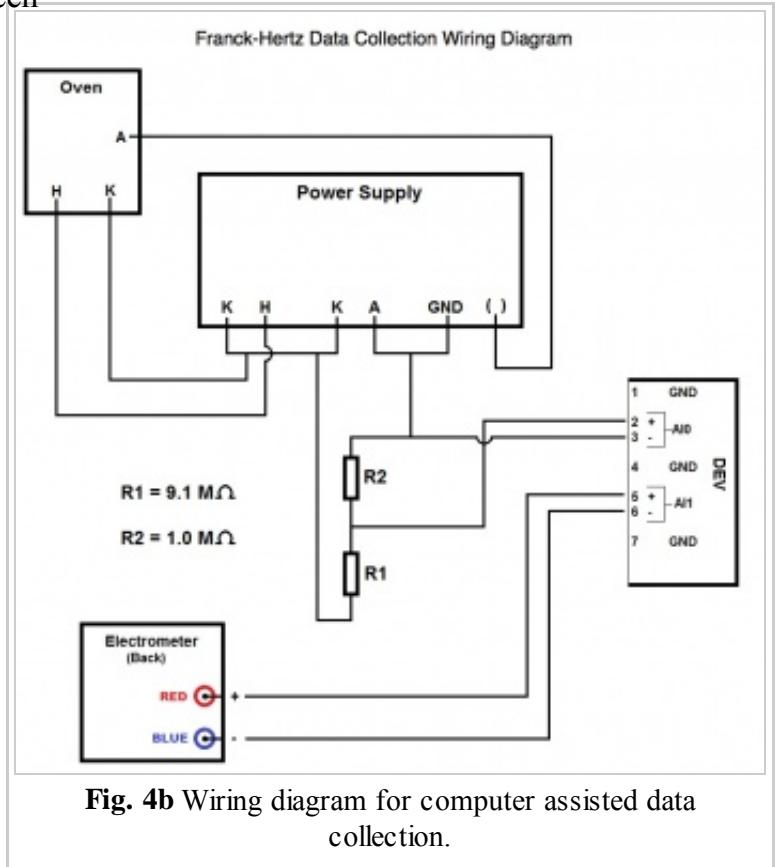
Franck-Hertz Data Collection Wiring Diagram

Oven

A

H K

Power Supply

K H K A GND ( )

1 GND

2 +
3 -
AI0

4 GND

5 +
6 -
AI1

7 GND

DEV

R1 = 9.1 MΩ

R2 = 1.0 MΩ

R2

R1

Electrometer
(Back)

RED +

BLUE -

**Fig. 4b** Wiring diagram for computer assisted data collection.